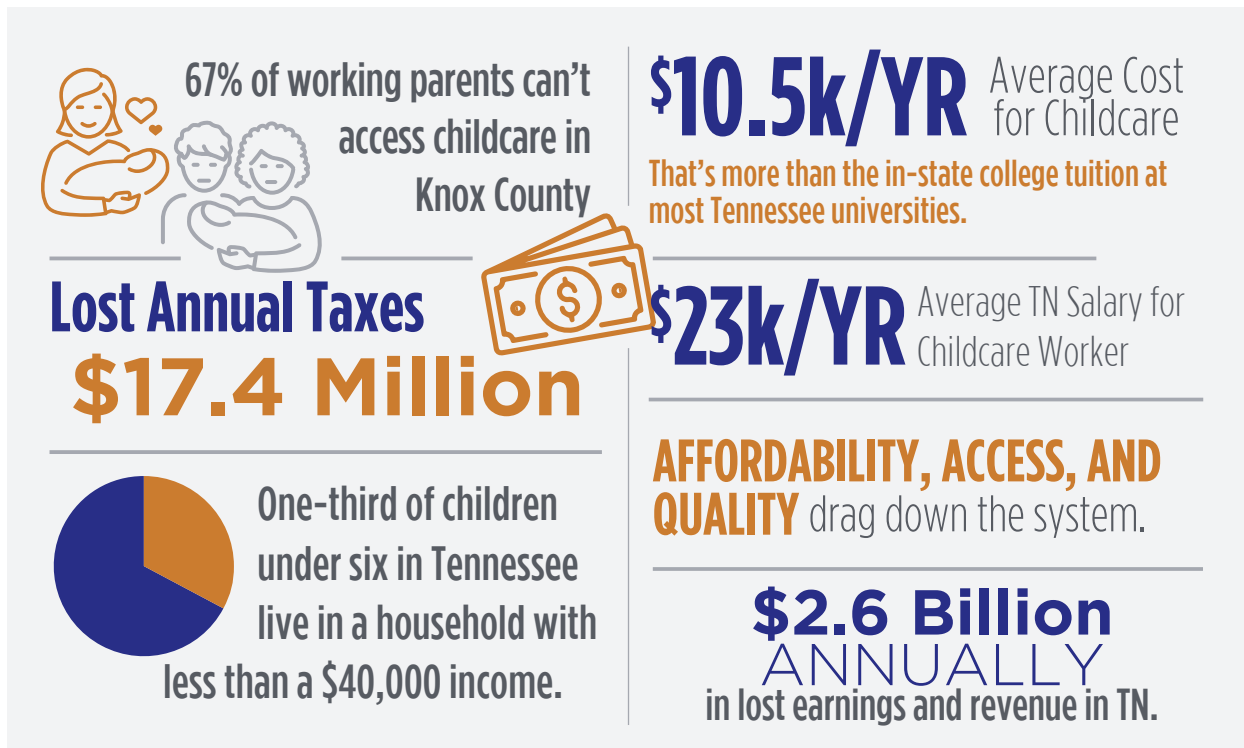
67% of working parents can't access childcare in Knox County

Lost Annual Taxes
$17.4 Million

One-third of children under six in Tennessee live in a household with less than a $40,000 income.

$10.5k/YR Average Cost for Childcare
That's more than the in-state college tuition at most Tennessee universities.

$23k/YR Average TN Salary for Childcare Worker

AFFORDABILITY, ACCESS, AND QUALITY drag down the system.

$2.6 Billion
ANNUALLY
in lost earnings and revenue in TN.